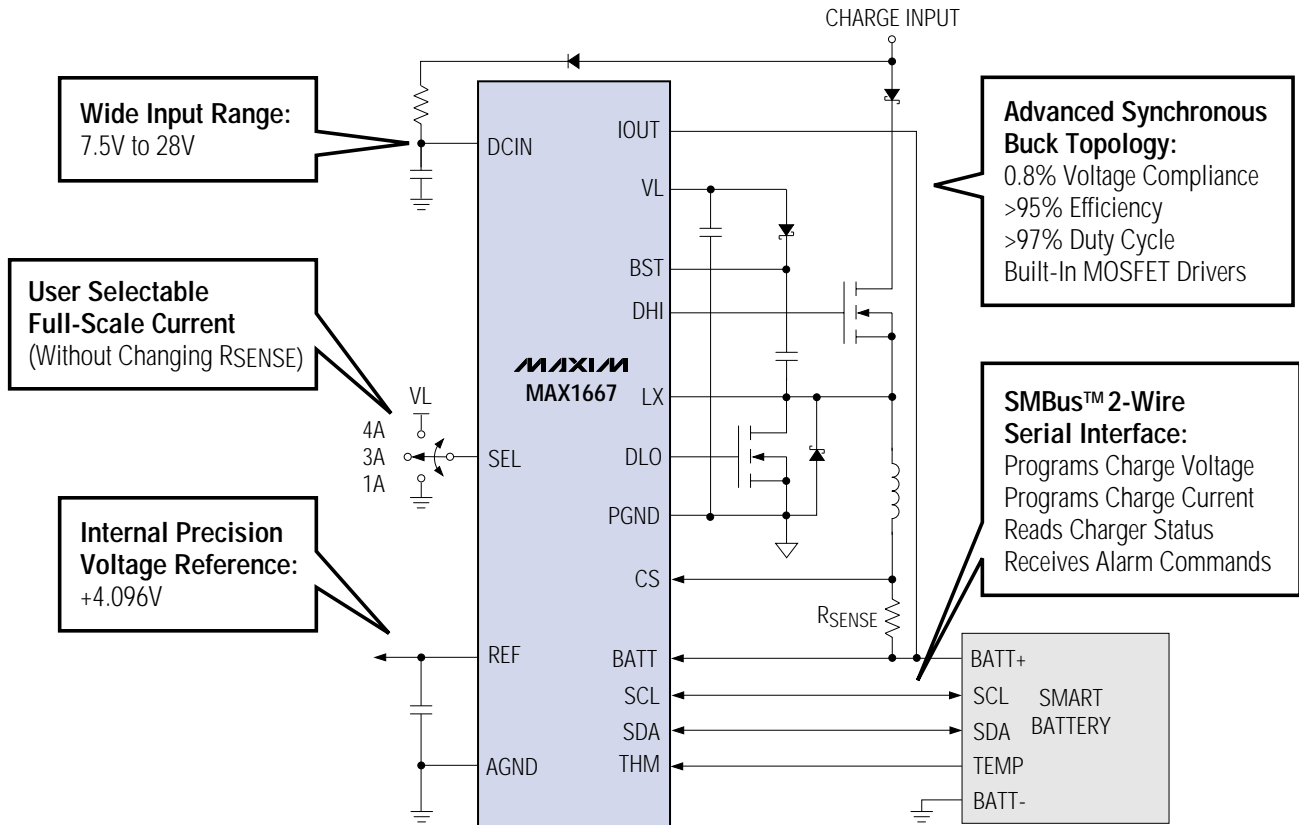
CHARGE INPUT

Wide Input Range:
7.5V to 28V

Advanced Synchronous Buck Topology:
0.8% Voltage Compliance
>95% Efficiency
>97% Duty Cycle
Built-In MOSFET Drivers

User Selectable Full-Scale Current
(Without Changing RSENSE)

SMBus™ 2-Wire Serial Interface:
Programs Charge Voltage
Programs Charge Current
Reads Charger Status
Receives Alarm Commands

Internal Precision Voltage Reference:
+4.096V

DCIN
IOUT
VL
BST
DHI
MAXIM
MAX1667
LX
DLO
PGND
CS
SEL
REF
AGND
BATT
SCL
SDA
THM

VL
4A
3A
1A

RSENSE

BATT+
SCL
SDA
TEMP
BATT-
SMART BATTERY